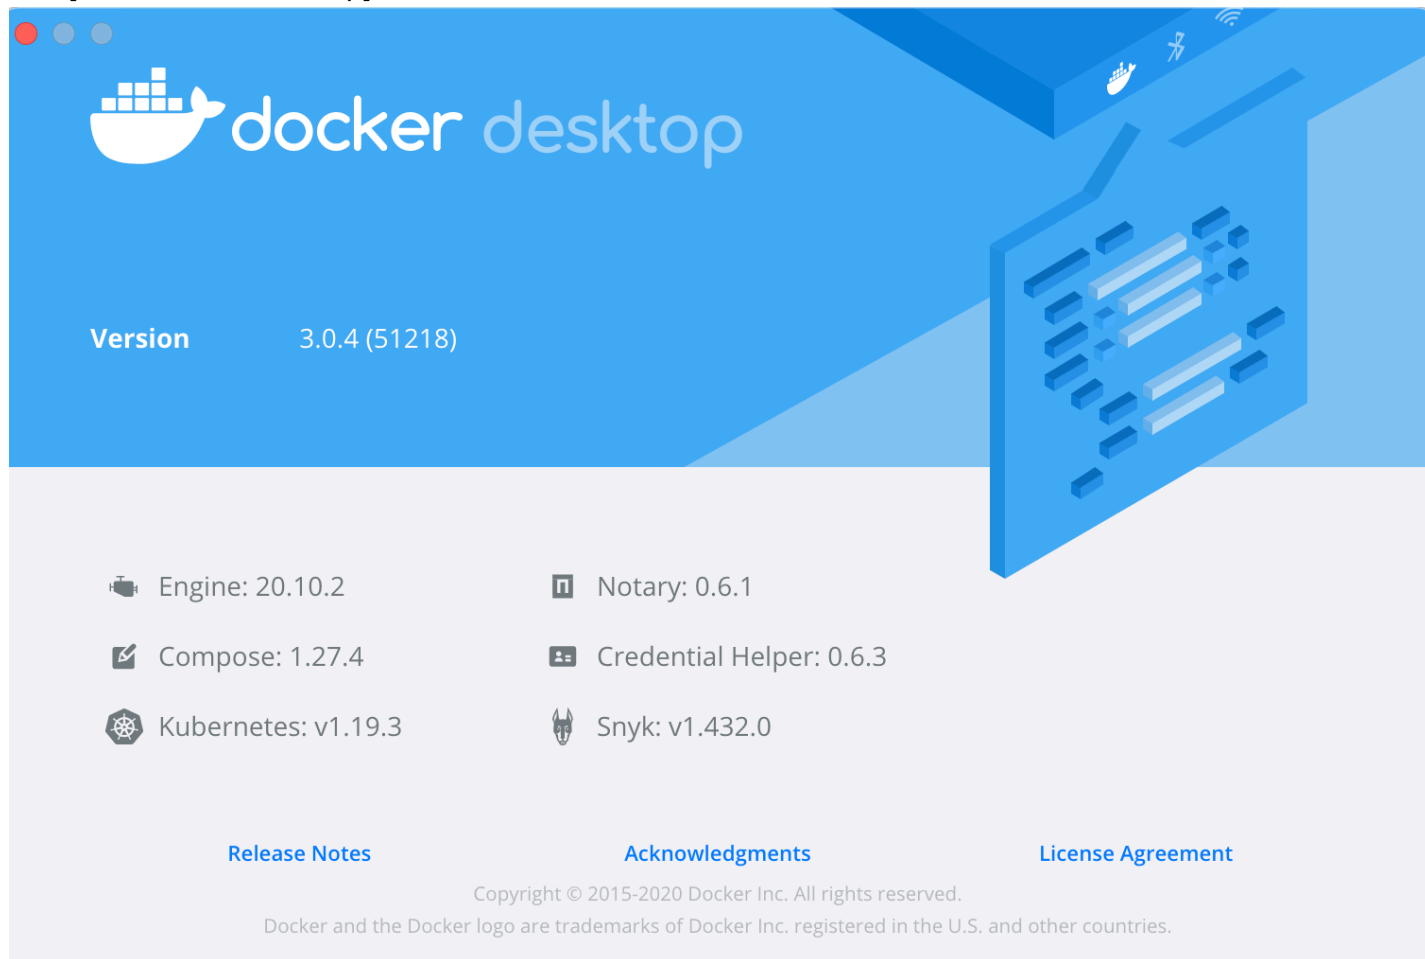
docker desktop

Version 3.0.4 (51218)

Engine: 20.10.2
Notary: 0.6.1
Compose: 1.27.4
Credential Helper: 0.6.3
Kubernetes: v1.19.3
Snyk: v1.432.0

Release Notes
Acknowledgments
License Agreement

Copyright © 2015-2020 Docker Inc. All rights reserved.
Docker and the Docker logo are trademarks of Docker Inc. registered in the U.S. and other countries.